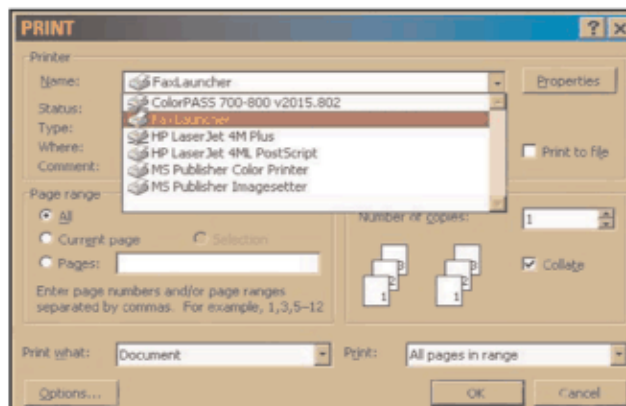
PRINT

Printer

Name: FaxLauncher

Properties

Status:

Type:

Where:

Comment:

ColorPASS 700-800 v2015.802

FaxLauncher

HP LaserJet 4M Plus

HP LaserJet 4ML PostScript

MS Publisher Color Printer

MS Publisher Imagesetter

Print to file

Page range

All

Current page

Selection

Pages:

Enter page numbers and/or page ranges separated by commas. For example, 1,3,5–12

Number of copies: 1

Collate

Print what: Document

Print: All pages in range

Options...

OK

Cancel